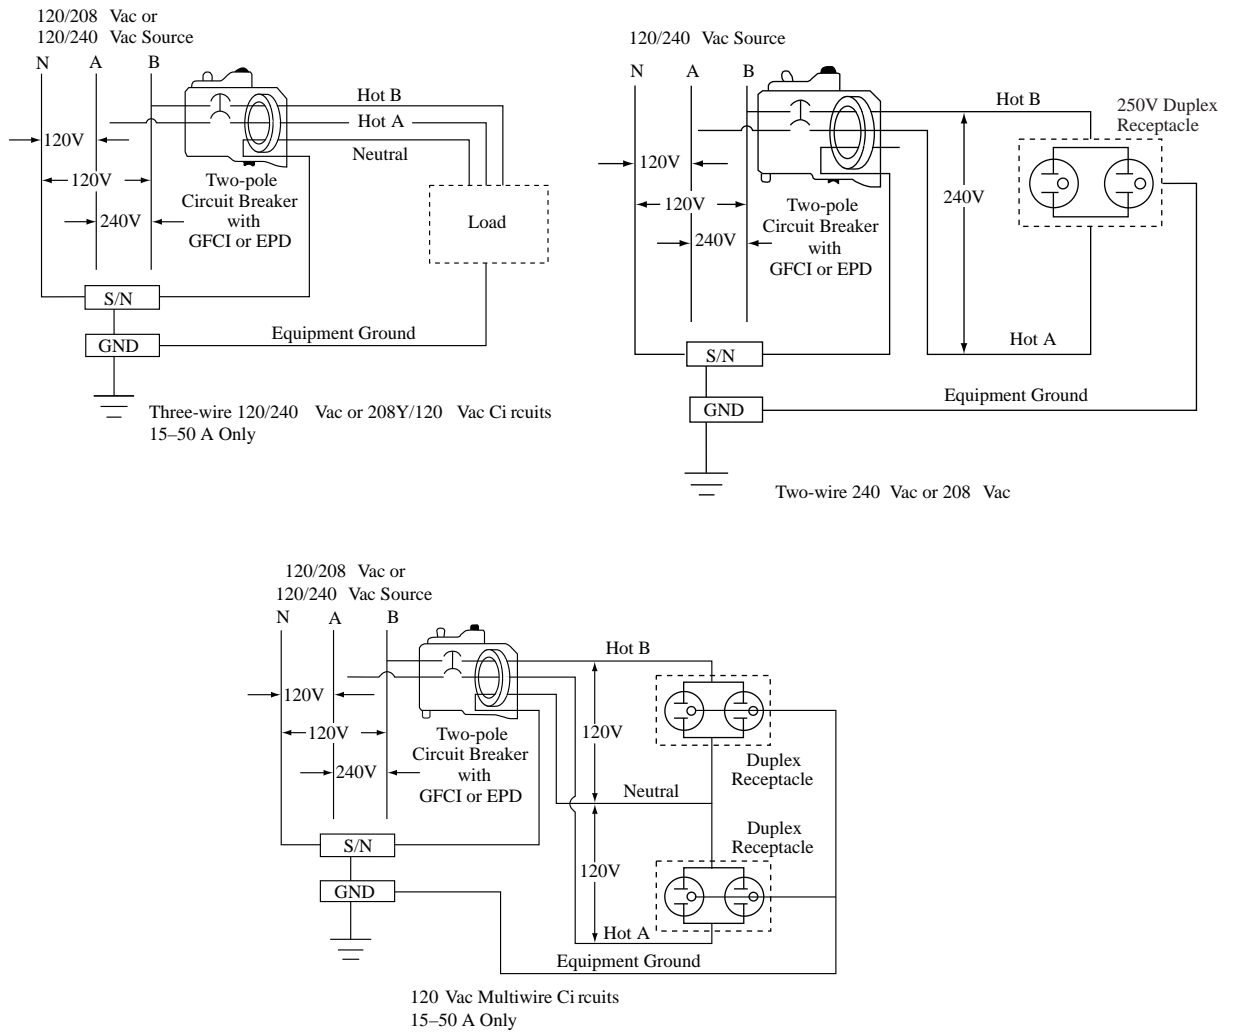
120/208 Vac or
120/240 Vac Source

N A B

120V

120V

240V

Hot B

Hot A

Neutral

Two-pole
Circuit Breaker
with
GFCI or EPD

Load

S/N

GND

Equipment Ground

Three-wire 120/240 Vac or 208Y/120 Vac Circuits
15–50 A Only

120/240 Vac Source

N A B

120V

120V

240V

Hot B

250V Duplex
Receptacle

240V

Two-pole
Circuit Breaker
with
GFCI or EPD

Hot A

S/N

GND

Equipment Ground

Two-wire 240 Vac or 208 Vac

120/208 Vac or
120/240 Vac Source

N A B

120V

120V

240V

Hot B

Two-pole
Circuit Breaker
with
GFCI or EPD

120V

Duplex
Receptacle

Neutral

Duplex
Receptacle

120V

Hot A

S/N

GND

Equipment Ground

120 Vac Multiwire Circuits
15–50 A Only